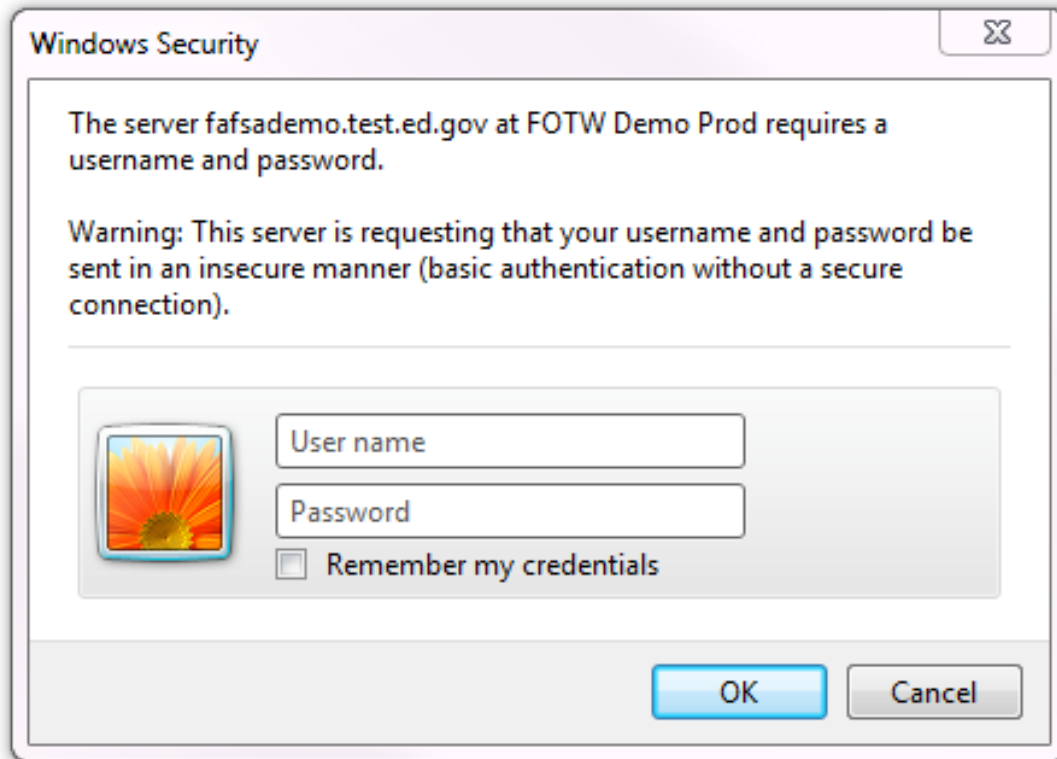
Windows Security

The server fafsademo.test.ed.gov at FOTW Demo Prod requires a username and password.

Warning: This server is requesting that your username and password be sent in an insecure manner (basic authentication without a secure connection).

User name

Password

Remember my credentials

OK

Cancel